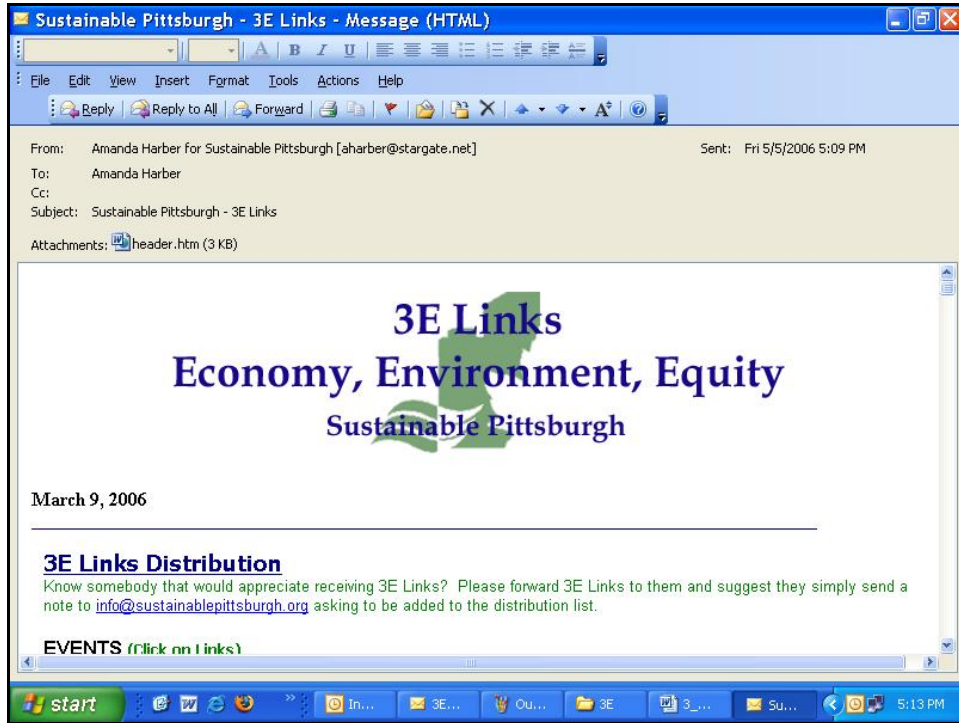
Sustainable Pittsburgh - 3E Links - Message (HTML)

File Edit View Insert Format Tools Actions Help

Reply | Reply to All | Forward

From: Amanda Harber for Sustainable Pittsburgh [aharber@stargate.net]
Sent: Fri 5/5/2006 5:09 PM
To: Amanda Harber
Cc:
Subject: Sustainable Pittsburgh - 3E Links

Attachments: header.htm (3 KB)

3E Links
Economy, Environment, Equity
Sustainable Pittsburgh

March 9, 2006

3E Links Distribution
Know somebody that would appreciate receiving 3E Links? Please forward 3E Links to them and suggest they simply send a note to info@sustainablepittsburgh.org asking to be added to the distribution list.

EVENTS (Click on Links)

start | In... | 3E... | Ou... | 3E | 3_... | Su... | 5:13 PM